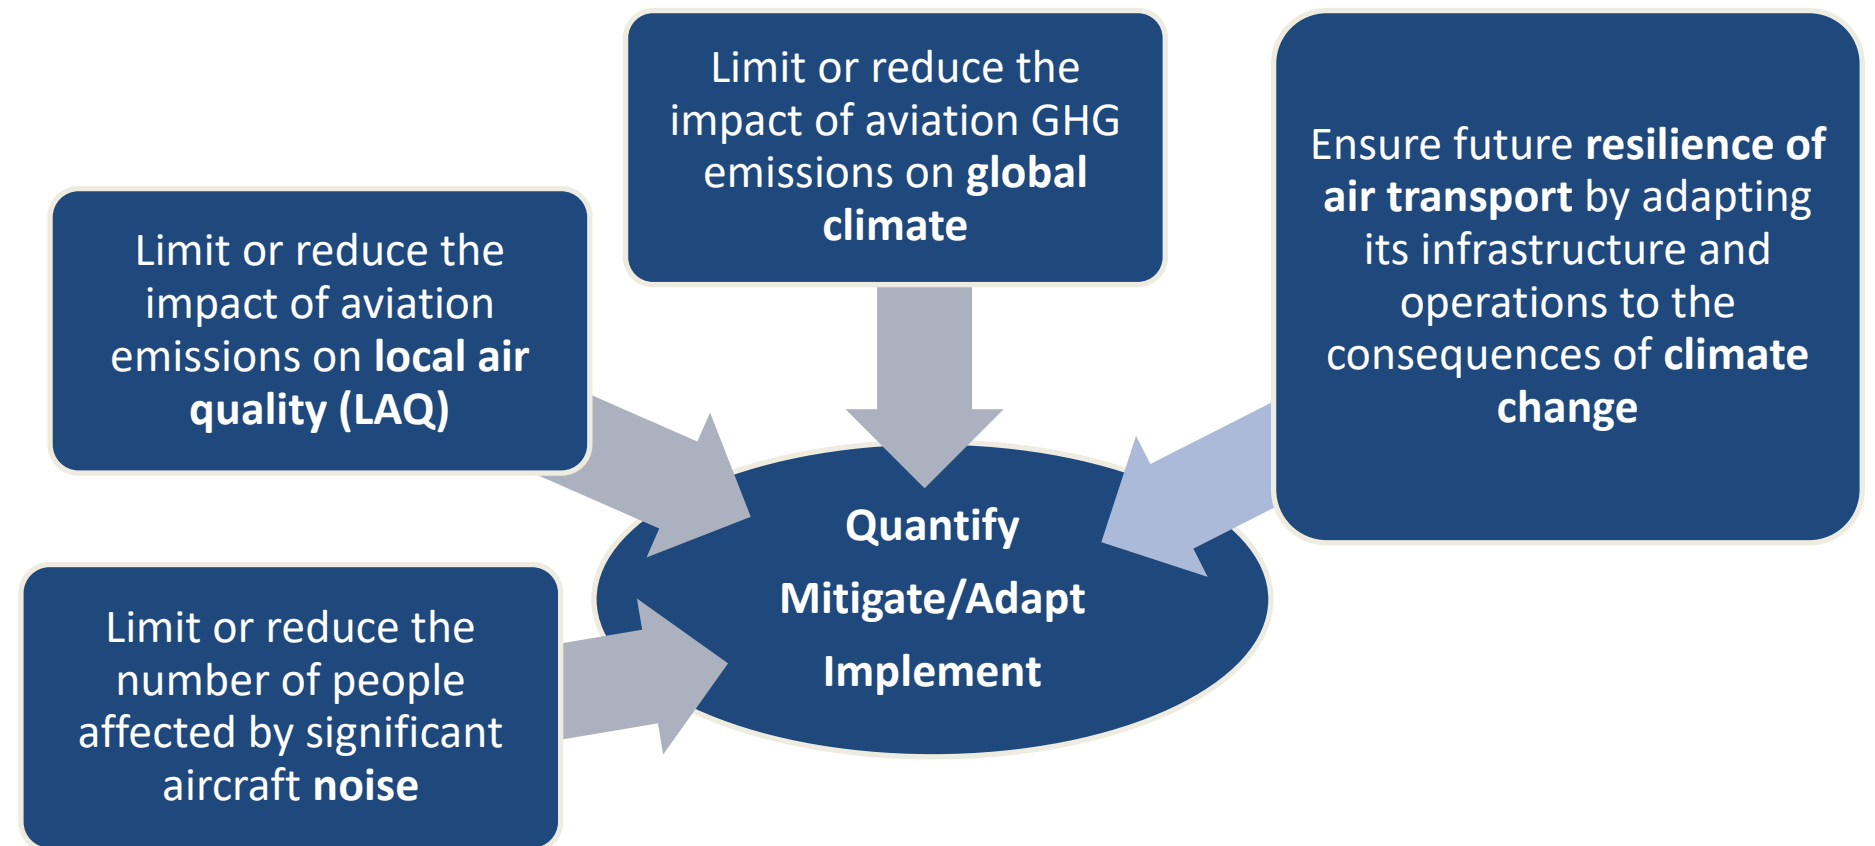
Limit or reduce the impact of aviation GHG emissions on global climate

Ensure future resilience of air transport by adapting its infrastructure and operations to the consequences of climate change

Limit or reduce the impact of aviation emissions on local air quality (LAQ)

Quantify

Mitigate/Adapt

Implement

Limit or reduce the number of people affected by significant aircraft noise